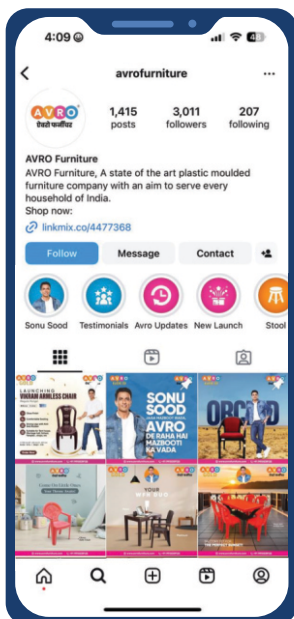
4:09

avrofurniture

AVRO
ऐवरो फर्नीचर

1,415 posts
3,011 followers
207 following

AVRO Furniture
AVRO Furniture, A state of the art plastic moulded furniture company with an aim to serve every household of India.
Shop now:
linkmix.co/4477368

Follow
Message
Contact

Sonu Sood
Testimonials
Avro Updates
New Launch
Stool

LAUNCHING
VIHAAN ARMLESS CHAIR

SONU SOOD
AVRO
DE RAHA HAI MAZBOOTI KA VADA

ORCHID

YOUR

THE PERFECT SUNSET